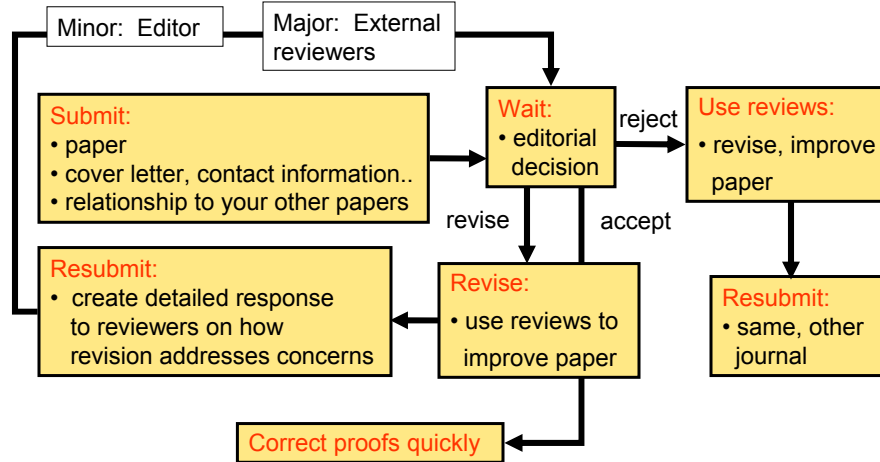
Minor: Editor

Major: External reviewers

Submit:
• paper
• cover letter, contact information..
• relationship to your other papers

Wait:
• editorial decision

reject

Use reviews:
• revise, improve paper

revise

accept

Resubmit:
• create detailed response to reviewers on how revision addresses concerns

Revise:
• use reviews to improve paper

Resubmit:
• same, other journal

Correct proofs quickly